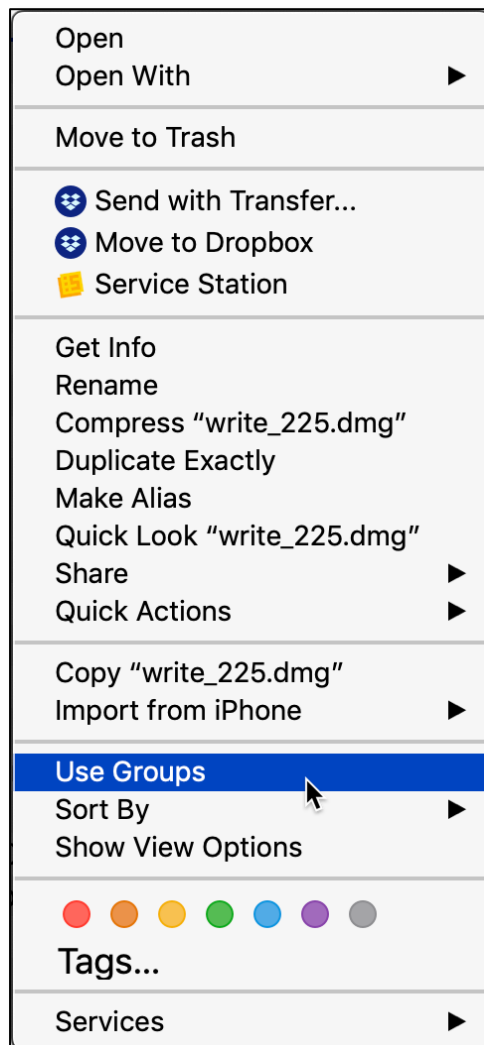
Open
Open With

Move to Trash

Send with Transfer...
Move to Dropbox
Service Station

Get Info
Rename
Compress “write_225.dmg”
Duplicate Exactly
Make Alias
Quick Look “write_225.dmg”
Share
Quick Actions

Copy “write_225.dmg”
Import from iPhone

Use Groups
Sort By
Show View Options

Tags...

Services